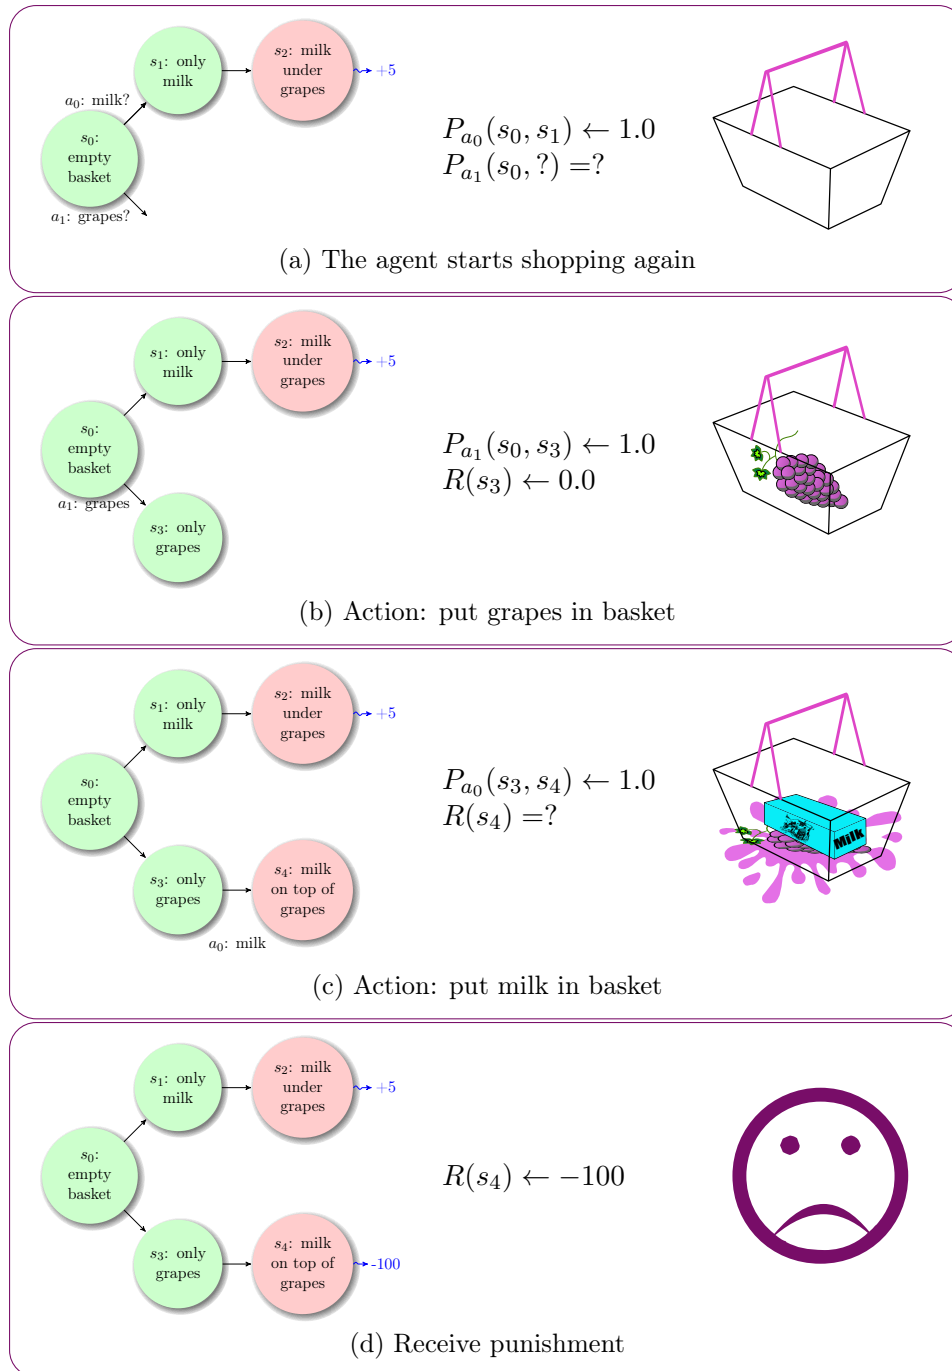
$s_1$: only milk

$s_2$: milk under grapes

+5

$a_0$: milk?

$s_0$: empty basket

$a_1$: grapes?

$P_{a_0}(s_0, s_1) \leftarrow 1.0$
$P_{a_1}(s_0, ?) = ?$

(a) The agent starts shopping again

$s_1$: only milk

$s_2$: milk under grapes

+5

$s_0$: empty basket

$a_1$: grapes

$s_3$: only grapes

$P_{a_1}(s_0, s_3) \leftarrow 1.0$
$R(s_3) \leftarrow 0.0$

(b) Action: put grapes in basket

$s_1$: only milk

$s_2$: milk under grapes

+5

$s_0$: empty basket

$s_3$: only grapes

$s_4$: milk on top of grapes

$a_0$: milk

$P_{a_0}(s_3, s_4) \leftarrow 1.0$
$R(s_4) = ?$

Milk

(c) Action: put milk in basket

$s_1$: only milk

$s_2$: milk under grapes

+5

$s_0$: empty basket

$s_3$: only grapes

$s_4$: milk on top of grapes

-100

$R(s_4) \leftarrow -100$

(d) Receive punishment